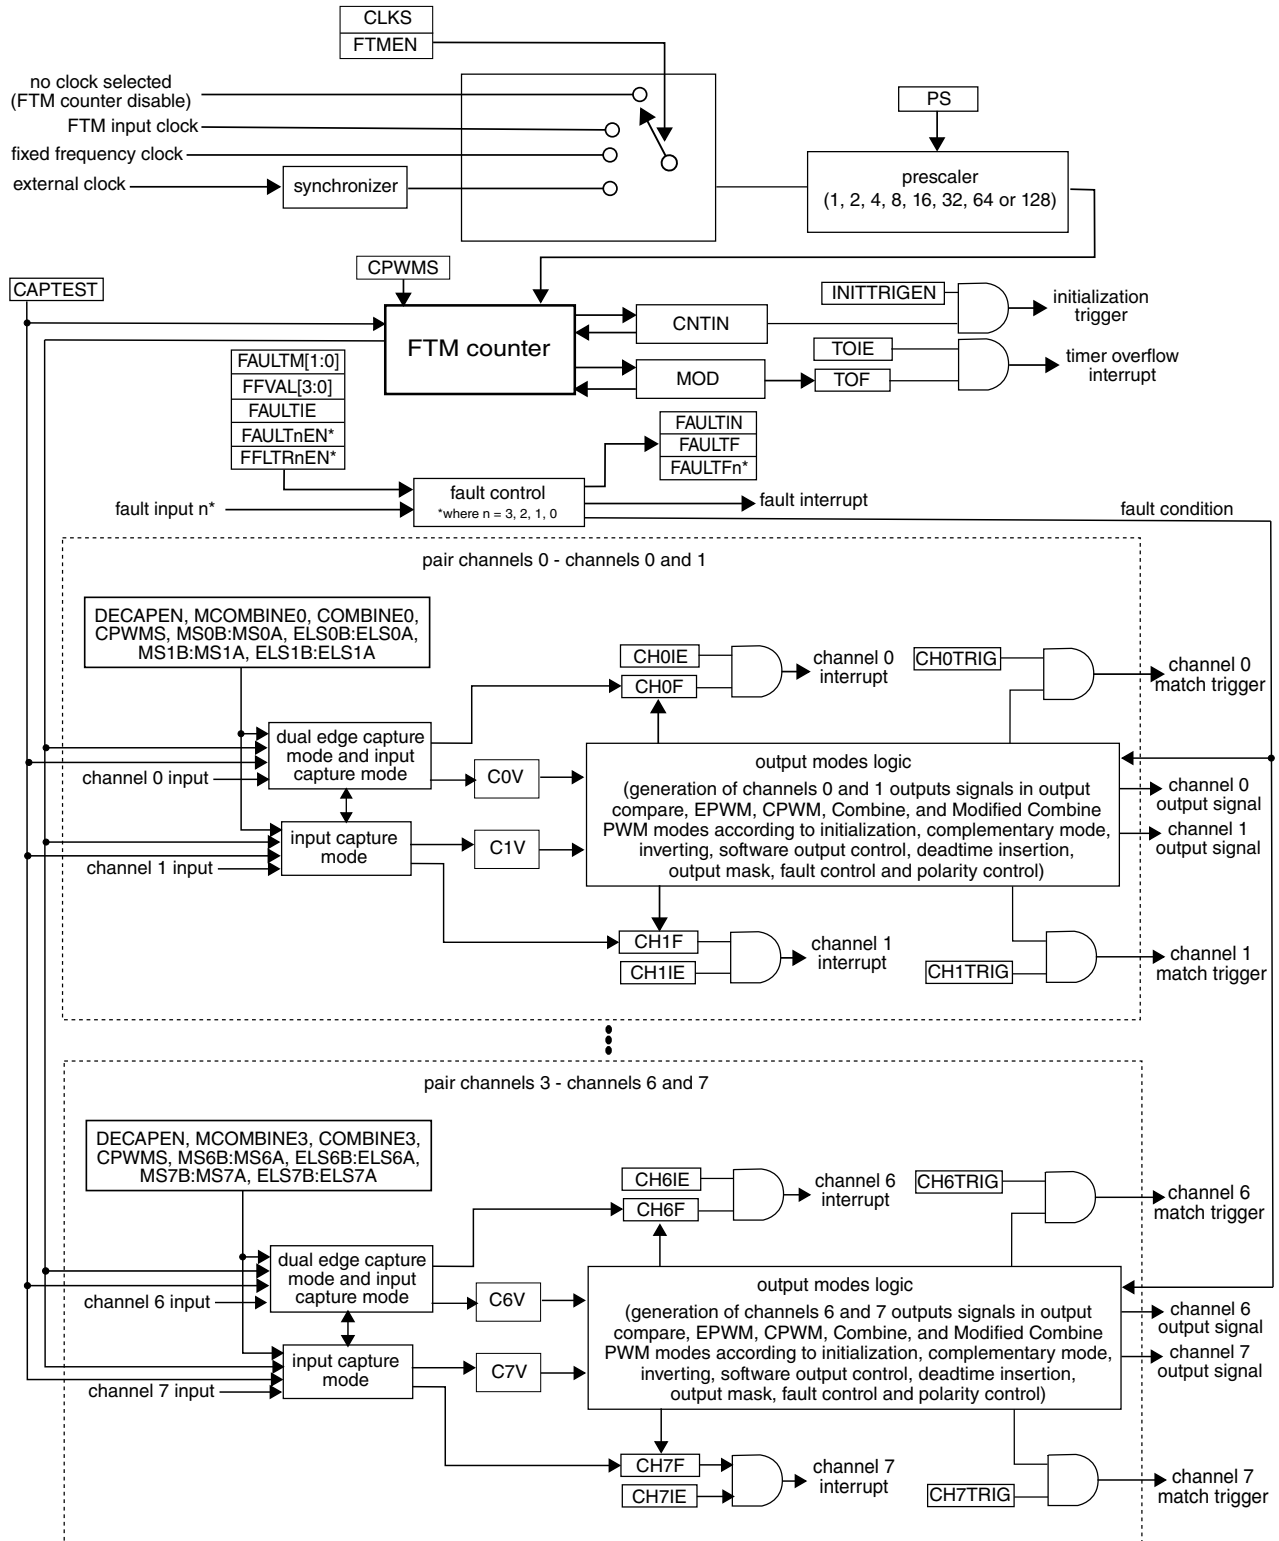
CLKS
FTMEN

no clock selected (FTM counter disable)
FTM input clock
fixed frequency clock
external clock
synchronizer

PS
prescaler (1, 2, 4, 8, 16, 32, 64 or 128)

CPWMS
CAPTEST
FTM counter
CNTIN
INITTRIGEN
initialization trigger
TOIE
MOD
TOF
timer overflow interrupt

FAULTM[1:0]
FFVAL[3:0]
FAULTIE
FAULTnEN*
FFLTRnEN*
FAULTIN
FAULTF
FAULTFn*
fault control
*where n = 3, 2, 1, 0
fault input n*
fault interrupt
fault condition

pair channels 0 - channels 0 and 1

DECAPEN, MCOMBINE0, COMBINE0, CPWMS, MS0B:MS0A, ELS0B:ELS0A, MS1B:MS1A, ELS1B:ELS1A

CH0IE
CH0F
channel 0 interrupt
CH0TRIG
channel 0 match trigger
dual edge capture mode and input capture mode
channel 0 input
C0V
output modes logic
(generation of channels 0 and 1 outputs signals in output compare, EPWM, CPWM, Combine, and Modified Combine PWM modes according to initialization, complementary mode, inverting, software output control, deadtime insertion, output mask, fault control and polarity control)
channel 0 output signal
channel 1 output signal
input capture mode
channel 1 input
C1V
CH1F
CH1IE
channel 1 interrupt
CH1TRIG
channel 1 match trigger

pair channels 3 - channels 6 and 7

DECAPEN, MCOMBINE3, COMBINE3, CPWMS, MS6B:MS6A, ELS6B:ELS6A, MS7B:MS7A, ELS7B:ELS7A

CH6IE
CH6F
channel 6 interrupt
CH6TRIG
channel 6 match trigger
dual edge capture mode and input capture mode
channel 6 input
C6V
output modes logic
(generation of channels 6 and 7 outputs signals in output compare, EPWM, CPWM, Combine, and Modified Combine PWM modes according to initialization, complementary mode, inverting, software output control, deadtime insertion, output mask, fault control and polarity control)
channel 6 output signal
channel 7 output signal
input capture mode
channel 7 input
C7V
CH7F
CH7IE
channel 7 interrupt
CH7TRIG
channel 7 match trigger